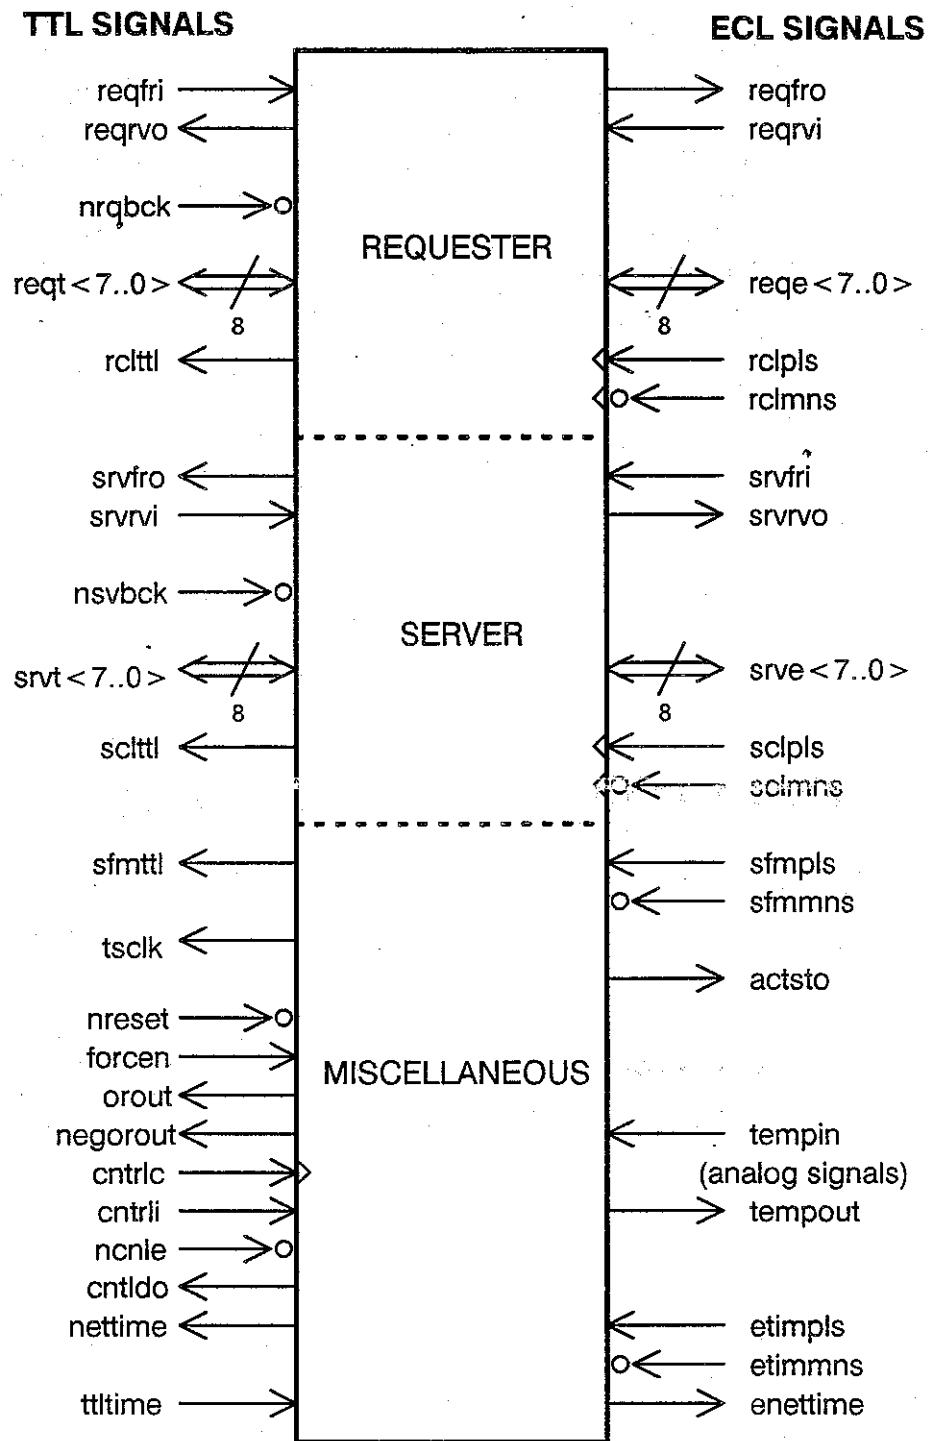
TTL SIGNALS

ECL SIGNALS

reqfri
reqrvo
nrqbck
reqt < 7..0 >
8
rclttl

REQUESTER

reqfro
reqrvi
reqe < 7..0 >
8
rclpls
rclmns

srvfro
srvrvi
nsvbck
srvt < 7..0 >
8
sclttl

SERVER

srvfri
srvrvo
srve < 7..0 >
8
sclpls
sclmns

sfmttl
tsclk
nreset
forcen
orout
negorout
cntrlc
cntrli
ncnie
cntldo
nettime
ttltime

MISCELLANEOUS

sfmpls
sfmmns
actsto
tempin
(analog signals)
tempout
etimpls
etimmns
enettime